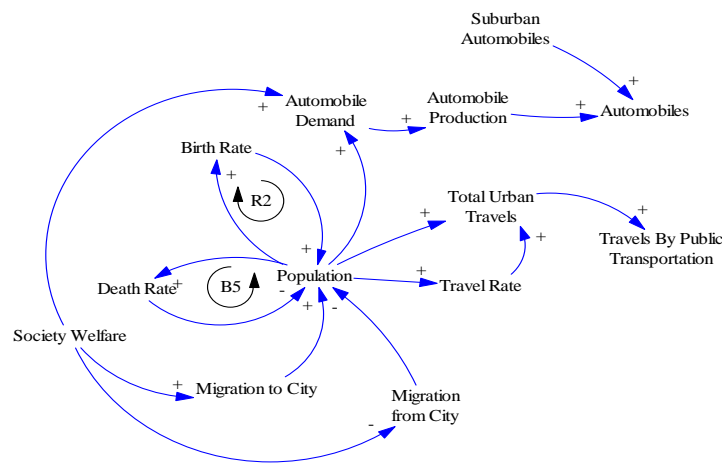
Suburban Automobiles

+

Automobile Demand

+

Automobile Production

+

+

Automobiles

Birth Rate

+

R2

+

Total Urban Travels

+

+

Travels By Public Transportation

+

+

Death Rate

+

B5

Population

-

+

+

Travel Rate

+

-

Society Welfare

+

Migration to City

Migration from City

-